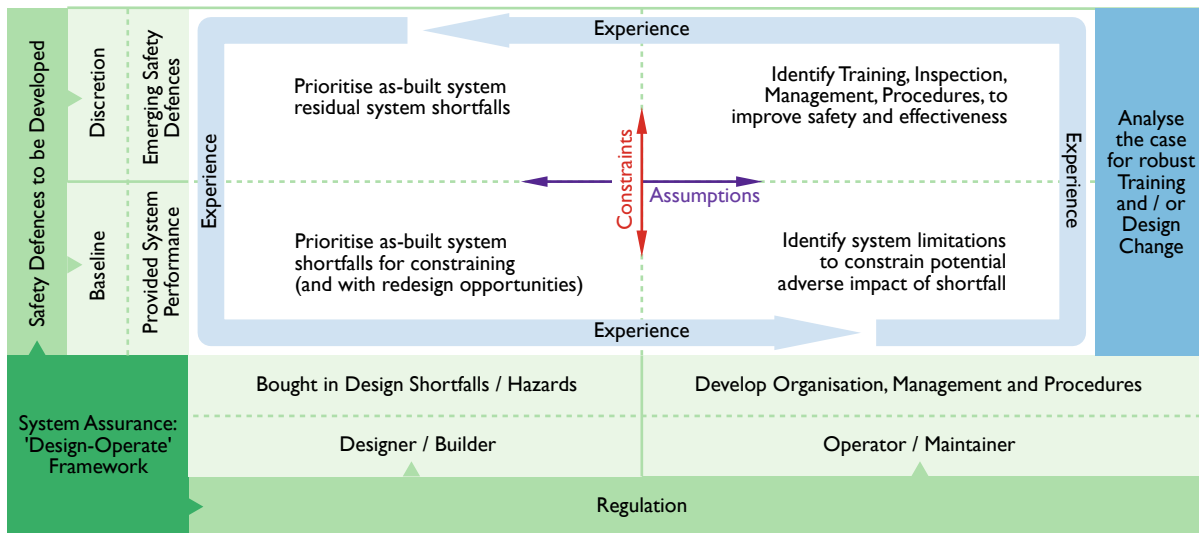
Safety Defences to be Developed

Discretion

Emerging Safety Defences

Baseline

Provided System Performance

Experience

Experience

Experience

Experience

Prioritise as-built system residual system shortfalls

Identify Training, Inspection, Management, Procedures, to improve safety and effectiveness

Constraints

Assumptions

Prioritise as-built system shortfalls for constraining (and with redesign opportunities)

Identify system limitations to constrain potential adverse impact of shortfall

Analyse the case for robust Training and / or Design Change

System Assurance: 'Design-Operate' Framework

Bought in Design Shortfalls / Hazards

Develop Organisation, Management and Procedures

Designer / Builder

Operator / Maintainer

Regulation